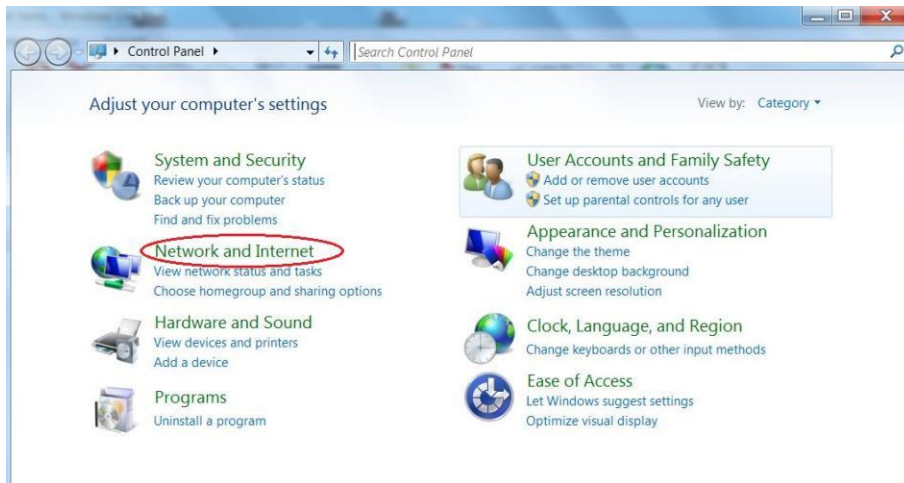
Control Panel ▸

Search Control Panel

Adjust your computer's settings

View by: Category ▾

System and Security
Review your computer's status
Back up your computer
Find and fix problems

Network and Internet
View network status and tasks
Choose homegroup and sharing options

Hardware and Sound
View devices and printers
Add a device

Programs
Uninstall a program

User Accounts and Family Safety
Add or remove user accounts
Set up parental controls for any user

Appearance and Personalization
Change the theme
Change desktop background
Adjust screen resolution

Clock, Language, and Region
Change keyboards or other input methods

Ease of Access
Let Windows suggest settings
Optimize visual display